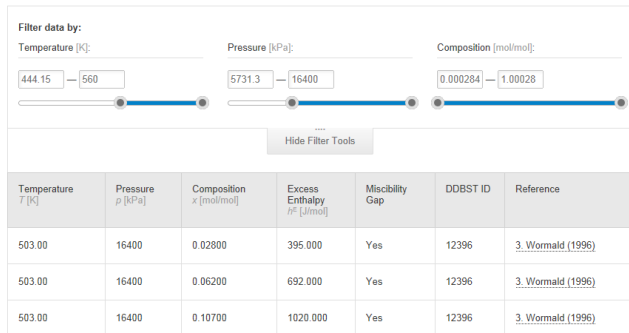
Filter data by:

Temperature [K]:

444.15 — 560

Pressure [kPa]:

5731.3 — 16400

Composition [mol/mol]:

0.000284 — 1.00028

Hide Filter Tools

| Temperature $T$ [K] | Pressure $p$ [kPa] | Composition $x$ [mol/mol] | Excess Enthalpy $h^E$ [J/mol] | Miscibility Gap | DDBST ID | Reference |
|---|---|---|---|---|---|---|
| 503.00 | 16400 | 0.02800 | 395.000 | Yes | 12396 | 3. Wormald (1996) |
| 503.00 | 16400 | 0.06200 | 692.000 | Yes | 12396 | 3. Wormald (1996) |
| 503.00 | 16400 | 0.10700 | 1020.000 | Yes | 12396 | 3. Wormald (1996) |